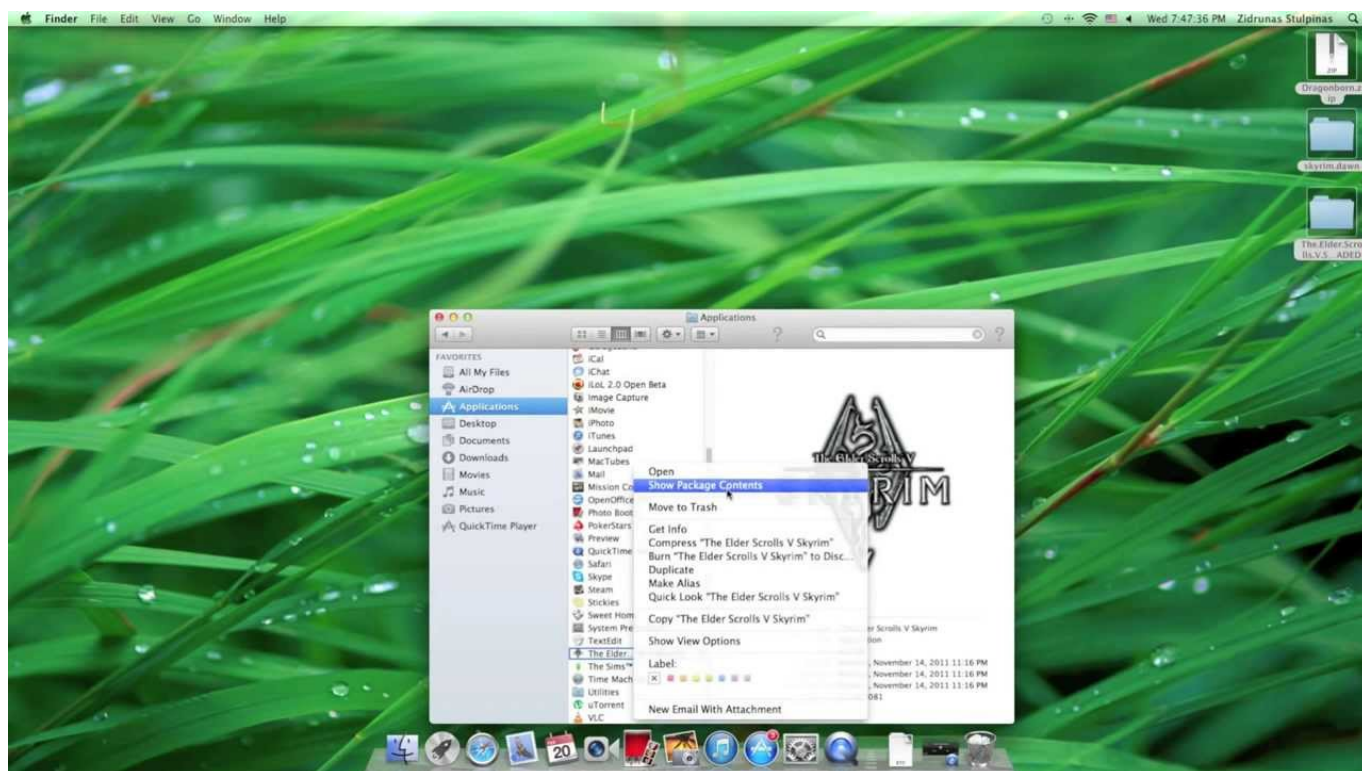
Finder File Edit View Go Window Help

Wed 7:47:36 PM Zidrunas Stulpinas

Dragonborn.zip

skyrim.dawn

The.Elder.Scrolls.V.S...ADED

Applications

FAVORITES
All My Files
AirDrop
Applications
Desktop
Documents
Downloads
Movies
Music
Pictures
QuickTime Player

iCal
iChat
iLoL 2.0 Open Beta
Image Capture
iMovie
iPhoto
iTunes
Launchpad
MacTubes
Mail
Mission Co
OpenOffice
Photo Boot
PokerStars
Preview
QuickTime
Safari
Skype
Steam
Stickies
Sweet Hom
System Pre
TextEdit
The Elder...
The Sims™
Time Mach
Utilities
uTorrent
VLC

Open
Show Package Contents
Move to Trash
Get Info
Compress "The Elder Scrolls V Skyrim"
Burn "The Elder Scrolls V Skyrim" to Disc...
Duplicate
Make Alias
Quick Look "The Elder Scrolls V Skyrim"
Copy "The Elder Scrolls V Skyrim"
Show View Options
Label:
New Email With Attachment

The Elder Scrolls V
SKYRIM

r Scrolls V Skyrim
ion
November 14, 2011 11:16 PM
November 14, 2011 11:16 PM
November 14, 2011 11:16 PM
081

20